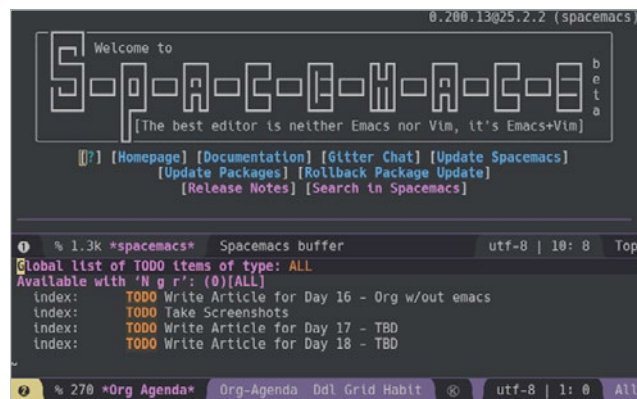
0.200.13@25.2.2 (spacemacs)

Welcome to

S-P-A-C-E-M-A-C-S

b
e
t
a

[The best editor is neither Emacs nor Vim, it's Emacs+Vim]

[?] [Homepage] [Documentation] [Gitter Chat] [Update Spacemacs]
[Update Packages] [Rollback Package Update]
[Release Notes] [Search in Spacemacs]

❶ % 1.3k *spacemacs* Spacemacs buffer utf-8 | 10: 8 Top

Global list of TODO items of type: ALL
Available with 'N g r': (0)[ALL]
index: TODO Write Article for Day 16 - Org w/out emacs
index: TODO Take Screenshots
index: TODO Write Article for Day 17 - TBD
index: TODO Write Article for Day 18 - TBD

❷ % 270 *Org Agenda* Org-Agenda Ddl Grid Habit ⊗ utf-8 | 1: 0 All